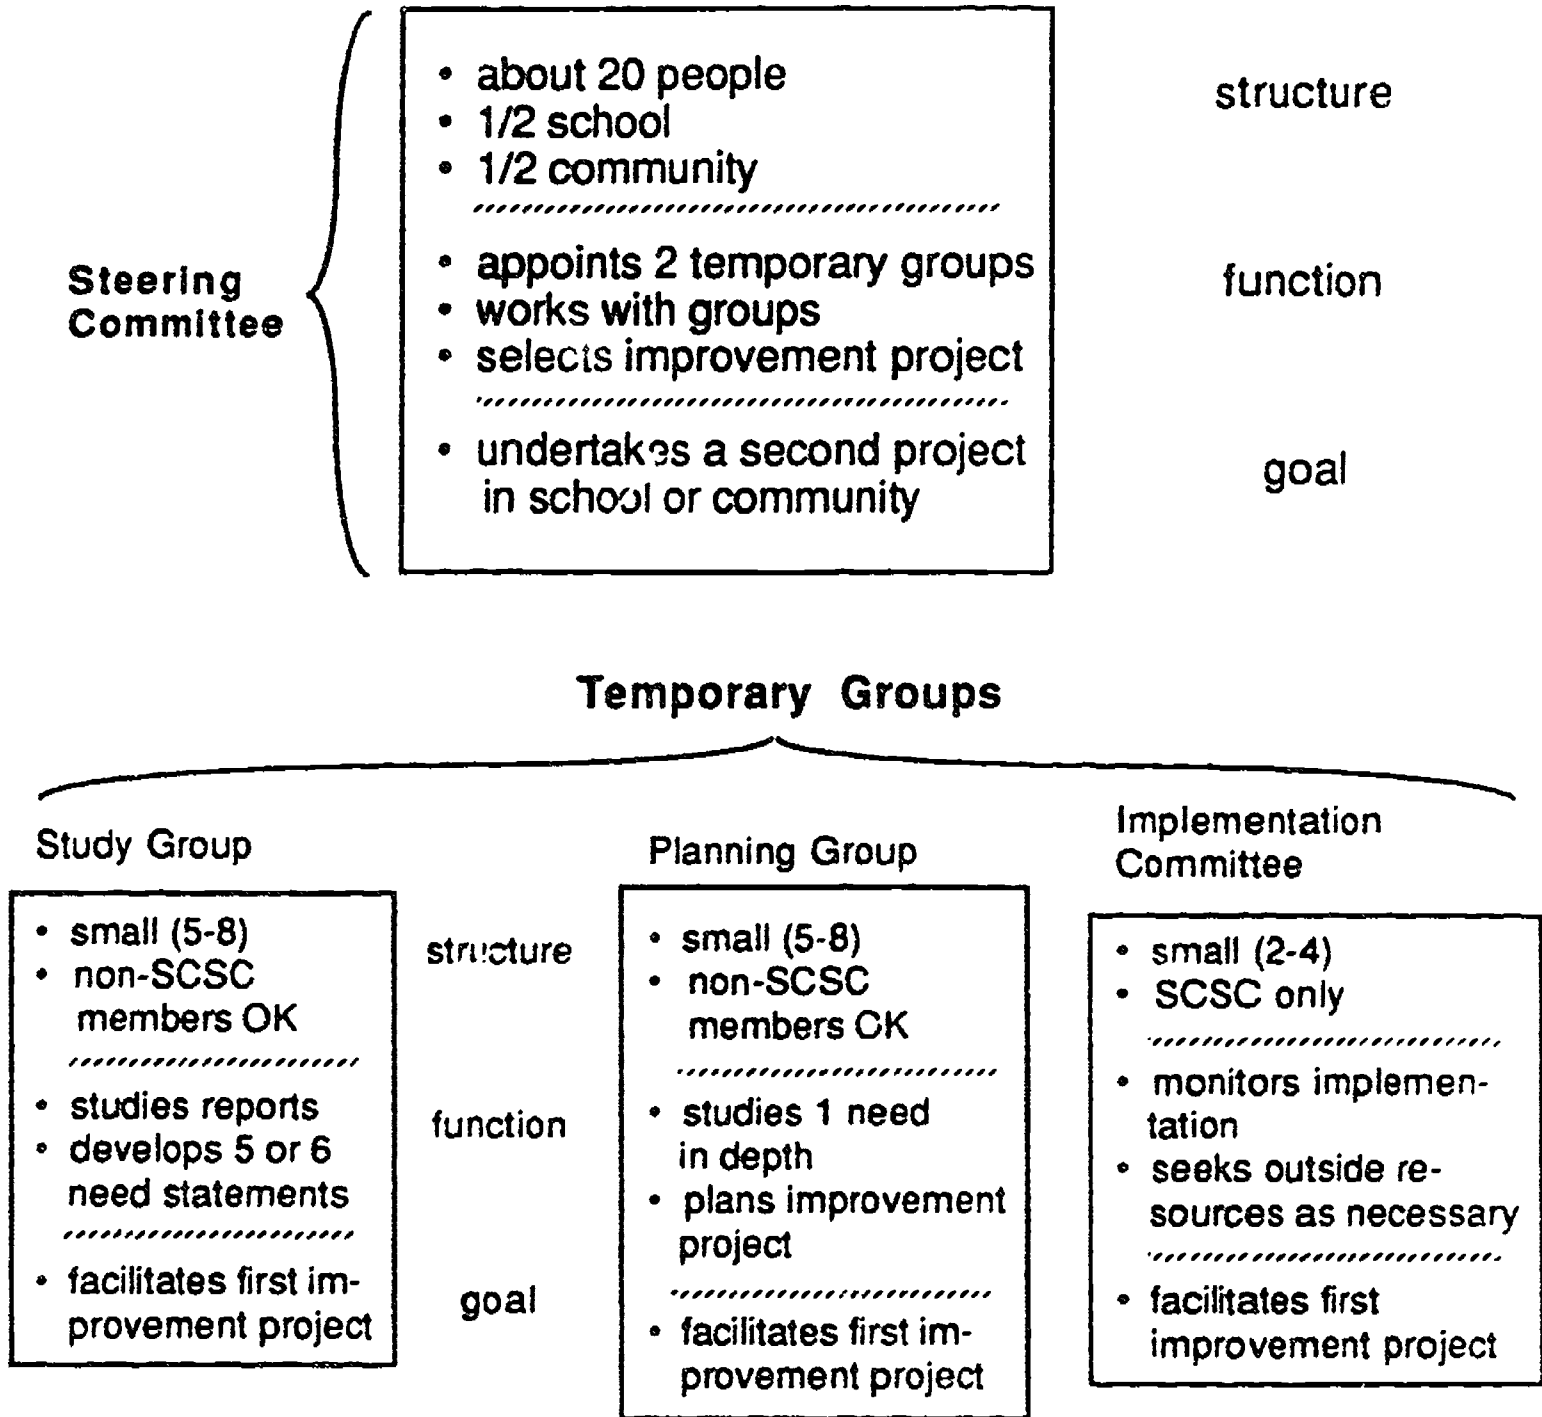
Steering Committee

• about 20 people
• 1/2 school
• 1/2 community

structure

• appoints 2 temporary groups
• works with groups
• selects improvement project

function

• undertakes a second project in school or community

goal

Temporary Groups

Study Group

• small (5-8)
• non-SCSC members OK

• studies reports
• develops 5 or 6 need statements

• facilitates first improvement project

structure

function

goal

Planning Group

• small (5-8)
• non-SCSC members OK

• studies 1 need in depth
• plans improvement project

• facilitates first improvement project

Implementation Committee

• small (2-4)
• SCSC only

• monitors implementation
• seeks outside resources as necessary

• facilitates first improvement project